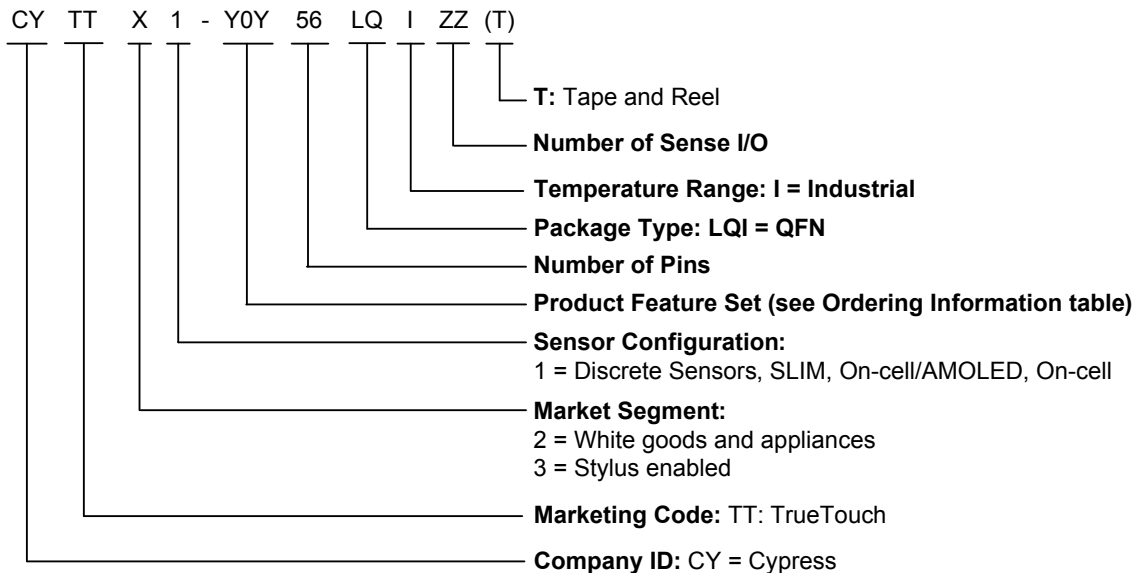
CY TT X 1 - Y0Y 56 LQ I ZZ (T)

**T:** Tape and Reel

**Number of Sense I/O**

**Temperature Range: I = Industrial**

**Package Type: LQI = QFN**

**Number of Pins**

**Product Feature Set (see Ordering Information table)**

**Sensor Configuration:**
1 = Discrete Sensors, SLIM, On-cell/AMOLED, On-cell

**Market Segment:**
2 = White goods and appliances
3 = Stylus enabled

**Marketing Code:** TT: TrueTouch

**Company ID:** CY = Cypress